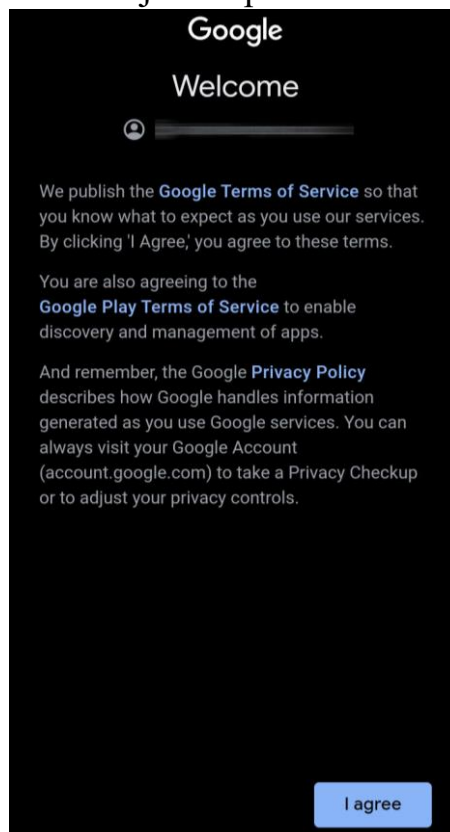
Google

Welcome

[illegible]

We publish the Google Terms of Service so that you know what to expect as you use our services. By clicking 'I Agree,' you agree to these terms.

You are also agreeing to the Google Play Terms of Service to enable discovery and management of apps.

And remember, the Google Privacy Policy describes how Google handles information generated as you use Google services. You can always visit your Google Account (account.google.com) to take a Privacy Checkup or to adjust your privacy controls.

I agree